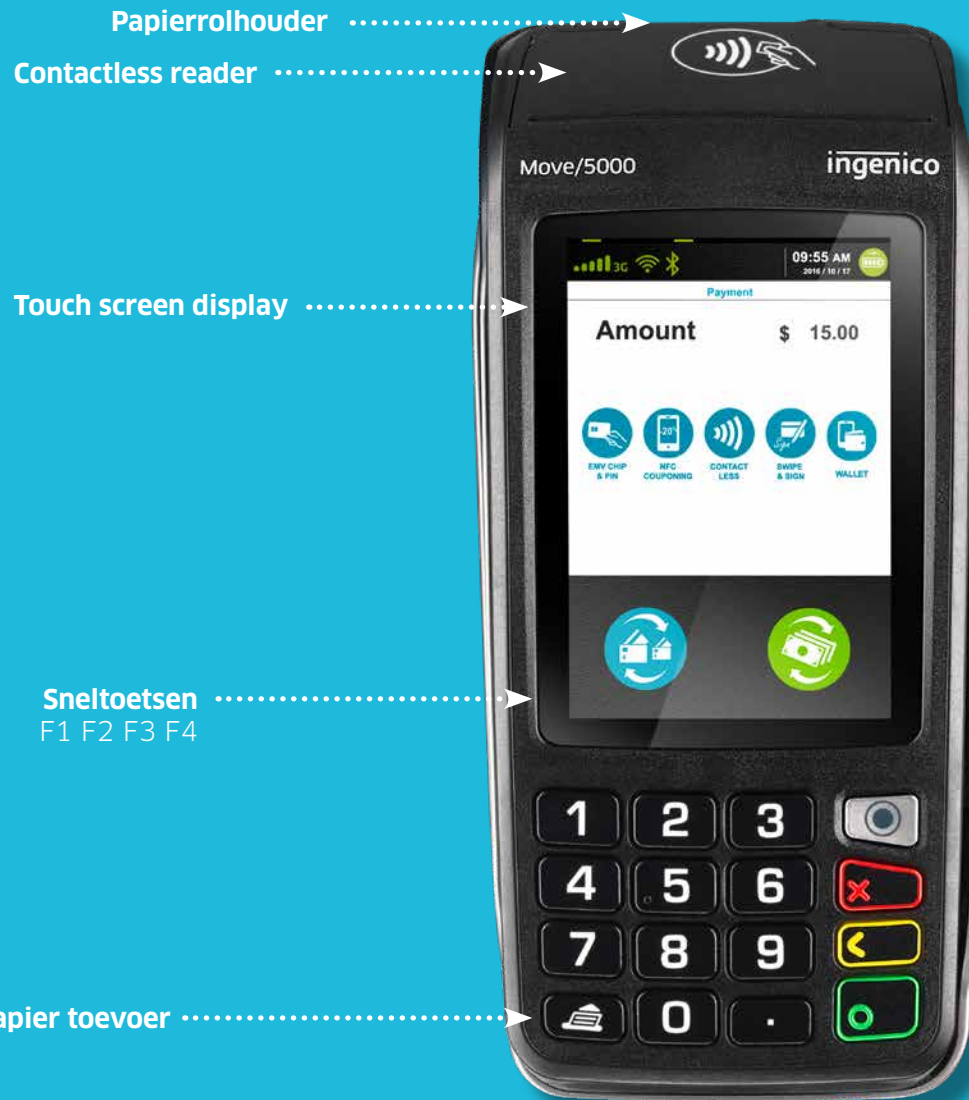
Papierrolhouder

Contactless reader

Move/5000

ingenico

3G

09:55 AM
2016 / 10 / 17

Payment

Amount $ 15.00

-20%

EMV CHIP & PIN

NFC COUPONING

CONTACT LESS

SWIPE & SIGN

WALLET

Touch screen display

Sneltoetsen
F1 F2 F3 F4

1 2 3
4 5 6
7 8 9
0 .

apier toevoer